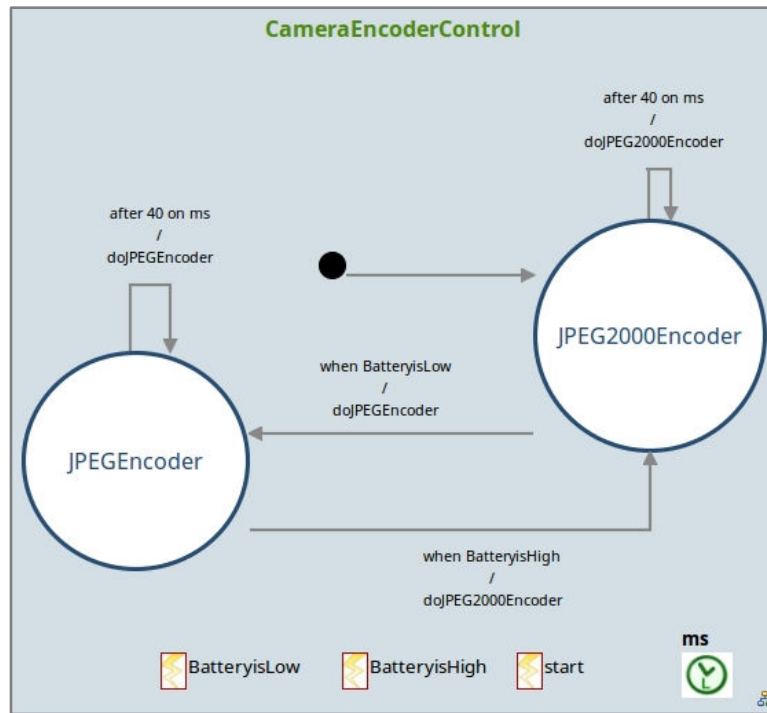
CameraEncoderControl

after 40 on ms
/
doJPEG2000Encoder

after 40 on ms
/
doJPEGEncoder

JPEG2000Encoder

when BatteryisLow
/
doJPEGEncoder

JPEGEncoder

when BatteryisHigh
/
doJPEG2000Encoder

ms

BatteryisLow BatteryisHigh start